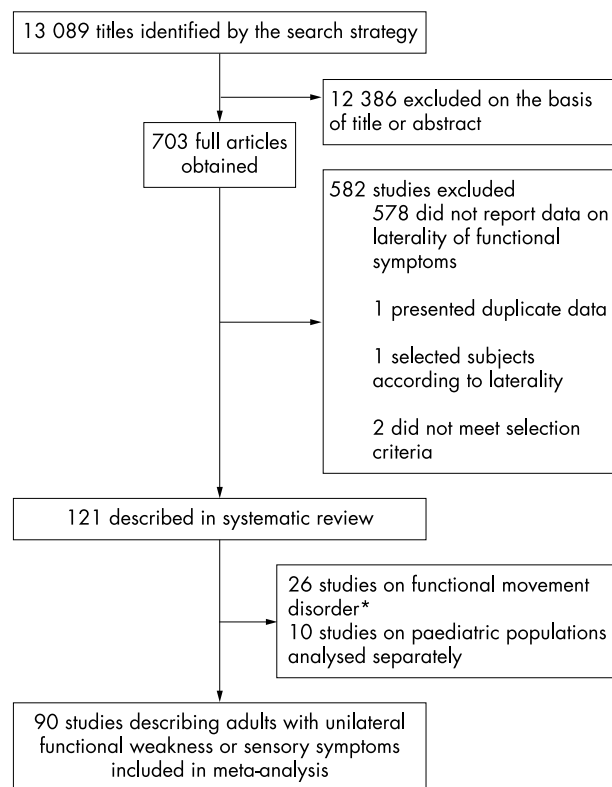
13 089 titles identified by the search strategy

12 386 excluded on the basis of title or abstract

703 full articles obtained

582 studies excluded
578 did not report data on laterality of functional symptoms

1 presented duplicate data

1 selected subjects according to laterality

2 did not meet selection criteria

121 described in systematic review

26 studies on functional movement disorder*
10 studies on paediatric populations analysed separately

90 studies describing adults with unilateral functional weakness or sensory symptoms included in meta-analysis